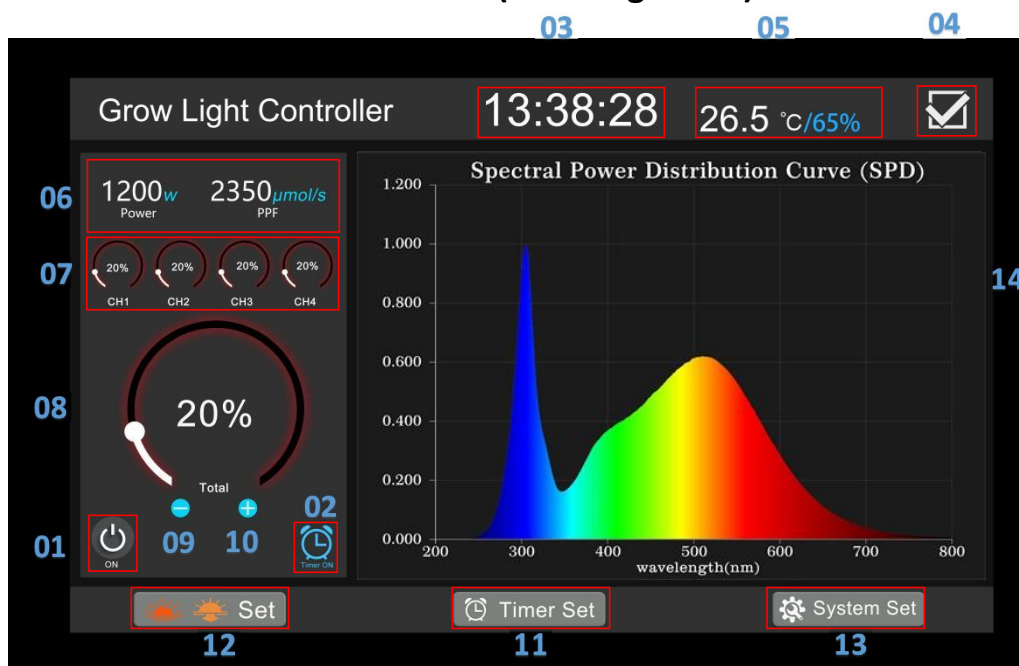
03 05 04

Grow Light Controller

13:38:28

26.5 ℃/65%

06

1200w Power

2350μmol/s PPF

07

20% CH1

20% CH2

20% CH3

20% CH4

08

20%

Total

01

ON

09 10

02

Timer ON

Spectral Power Distribution Curve (SPD)

1.200

1.000

0.800

0.600

0.400

0.200

0.000

200 300 400 500 600 700 800

wavelength(nm)

14

Set

12

Timer Set

11

System Set

13